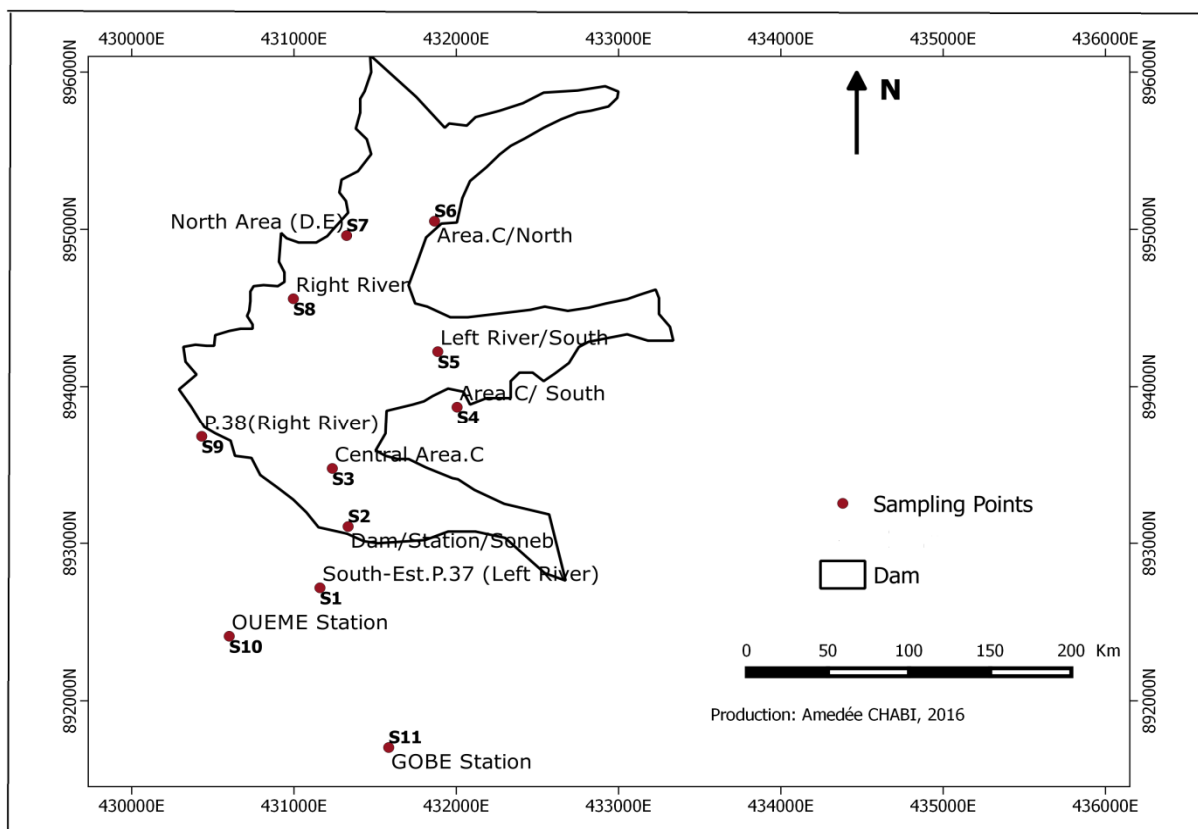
430000E 431000E 432000E 433000E 434000E 435000E 436000E

896000N
895000N
894000N
893000N
892000N

896000N
895000N
894000N
893000N
892000N

N

North Area (D.E) S7
S6 Area.C/North
Right River S8
Left River/South S5
Area.C/ South S4
P.38(Right River) S9
Central Area.C S3
S2 Dam/Station/Soneb
South-Est.P.37 (Left River) S1
OUEME Station S10
S11 GOBE Station

Sampling Points
Dam

0 50 100 150 200 Km

Production: Amedée CHABI, 2016

430000E 431000E 432000E 433000E 434000E 435000E 436000E